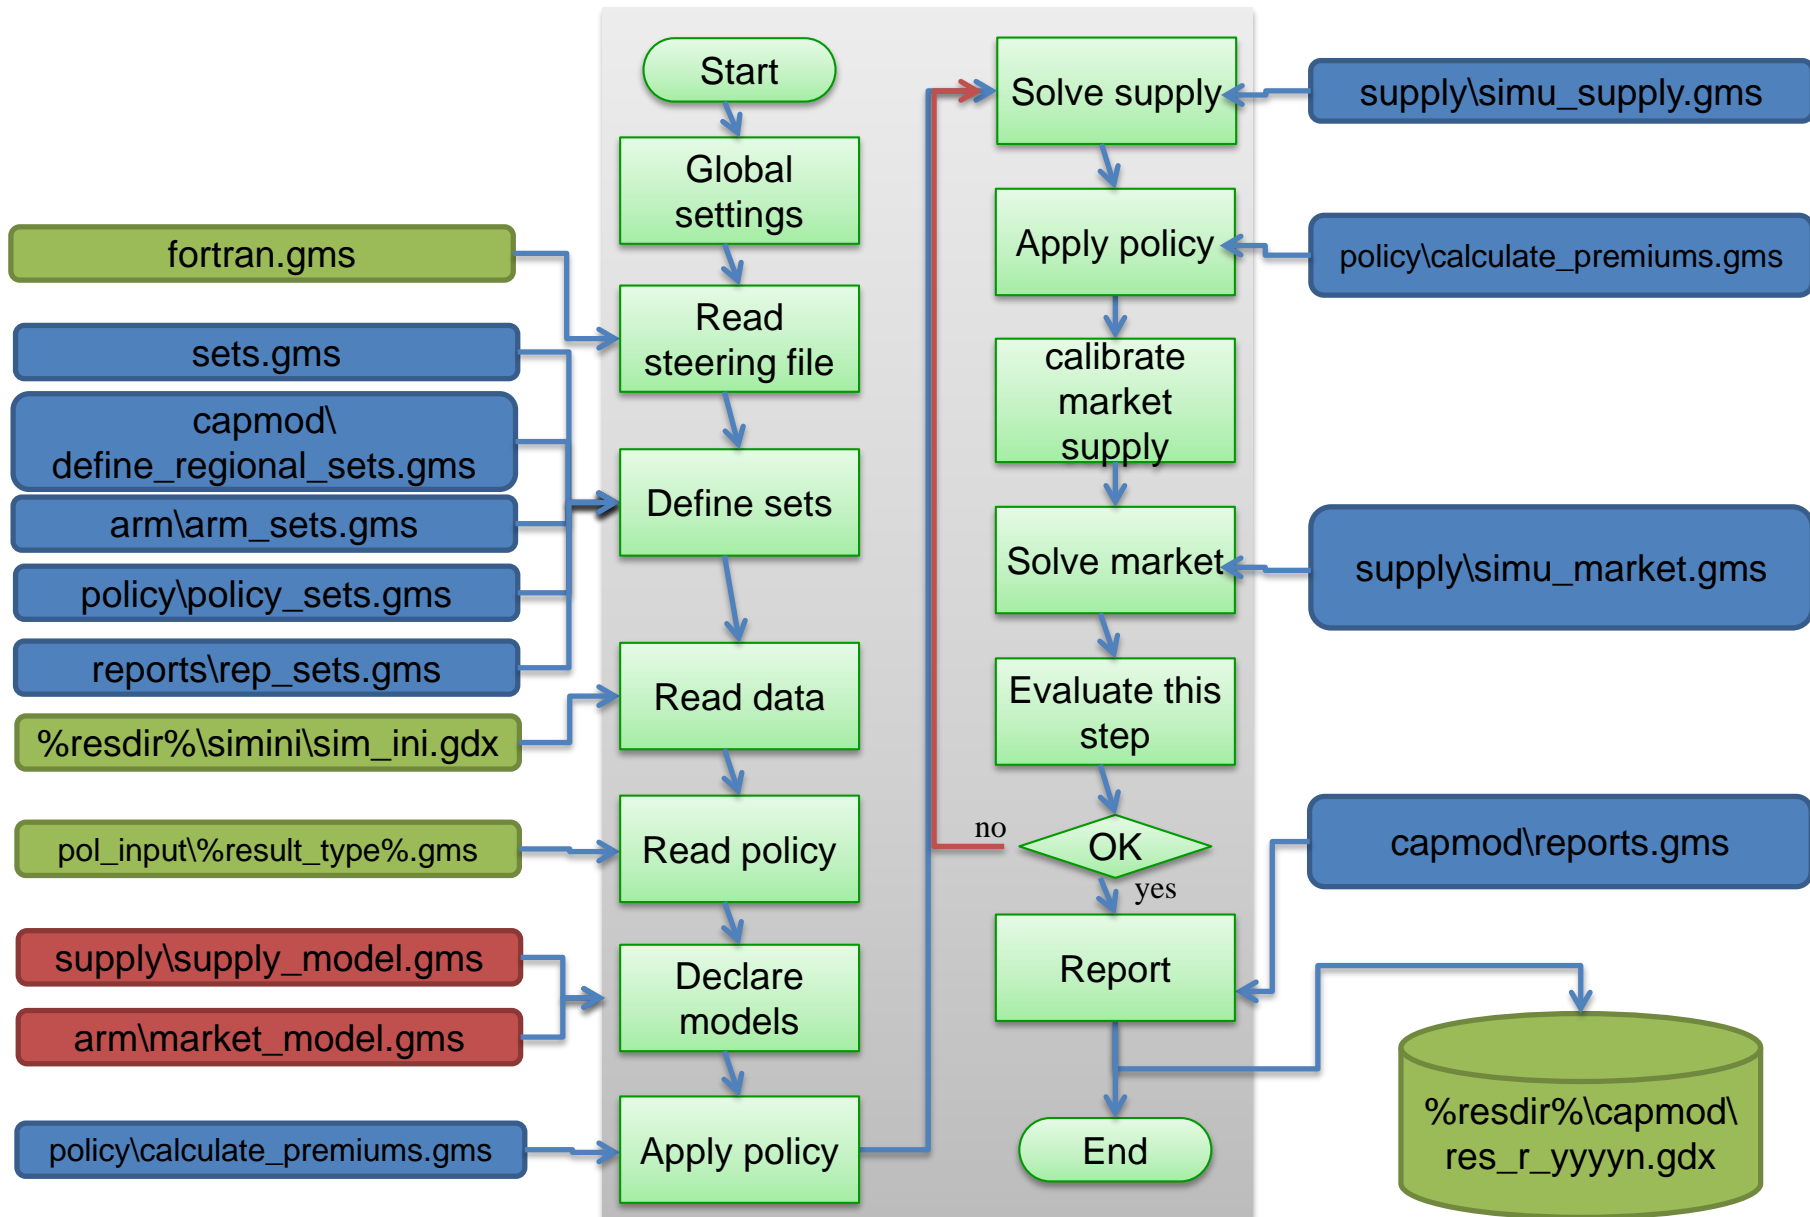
Start

Global settings

fortran.gms

Read steering file

sets.gms

capmod\ define_regional_sets.gms

Define sets

arm\arm_sets.gms

policy\policy_sets.gms

reports\rep_sets.gms

Read data

%resdir%\simini\sim_ini.gdx

pol_input\%result_type%.gms

Read policy

supply\supply_model.gms

Declare models

arm\market_model.gms

policy\calculate_premiums.gms

Apply policy

Solve supply

supply\simu_supply.gms

Apply policy

policy\calculate_premiums.gms

calibrate market supply

Solve market

supply\simu_market.gms

Evaluate this step

no

OK

yes

capmod\reports.gms

Report

End

%resdir%\capmod\ res_r_yyyyn.gdx